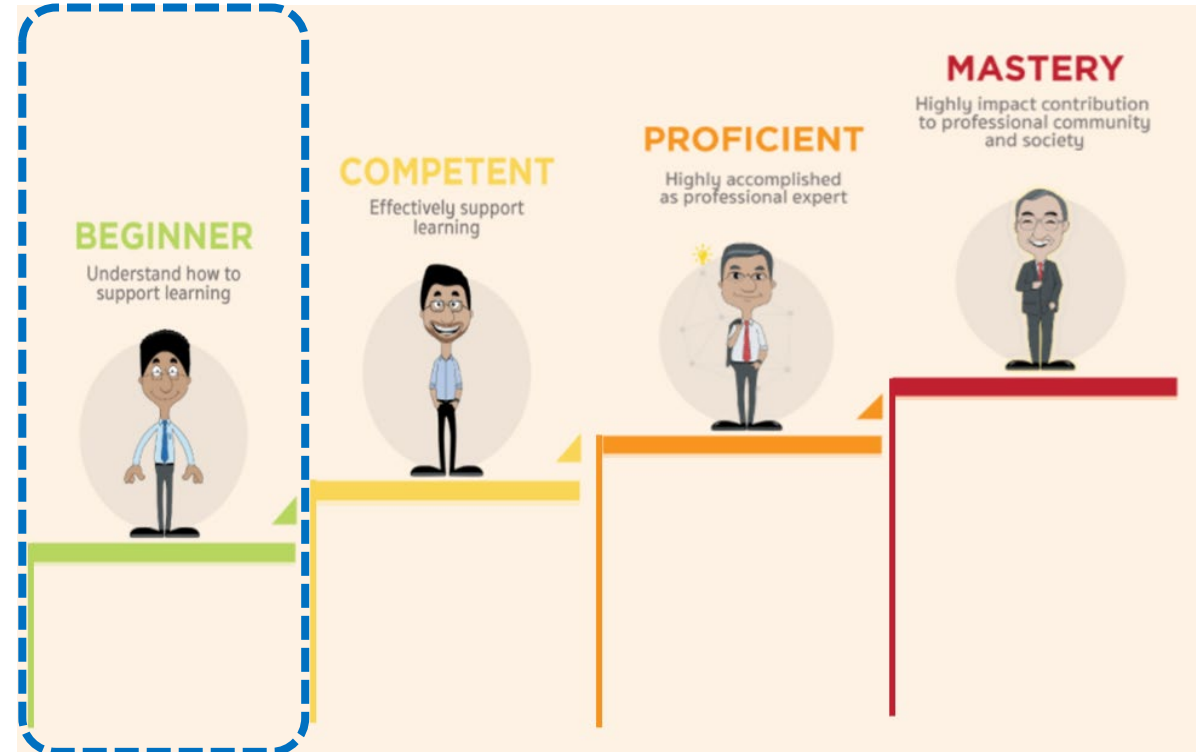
BEGINNER
Understand how to support learning

COMPETENT
Effectively support learning

PROFICIENT
Highly accomplished as professional expert

MASTERY
Highly impact contribution to professional community and society